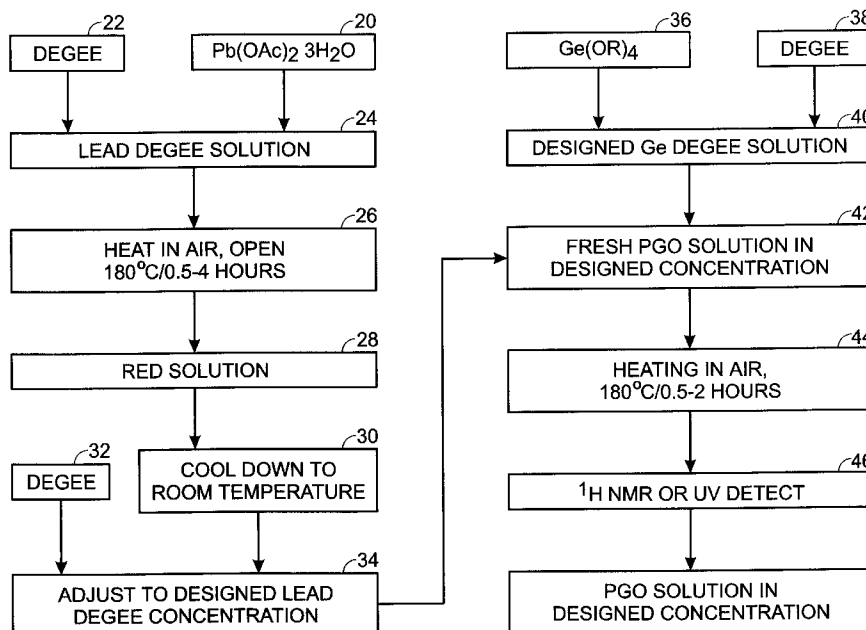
22
DEGEE

20
$Pb(OAc)_2$ $3H_2O$

24
LEAD DEGEE SOLUTION

26
HEAT IN AIR, OPEN
180$^oC$/0.5-4 HOURS

28
RED SOLUTION

32
DEGEE

30
COOL DOWN TO
ROOM TEMPERATURE

34
ADJUST TO DESIGNED LEAD
DEGEE CONCENTRATION

36
$Ge(OR)_4$

38
DEGEE

40
DESIGNED Ge DEGEE SOLUTION

42
FRESH PGO SOLUTION IN
DESIGNED CONCENTRATION

44
HEATING IN AIR,
180$^oC$/0.5-2 HOURS

46
$^1H$ NMR OR UV DETECT

PGO SOLUTION IN
DESIGNED CONCENTRATION